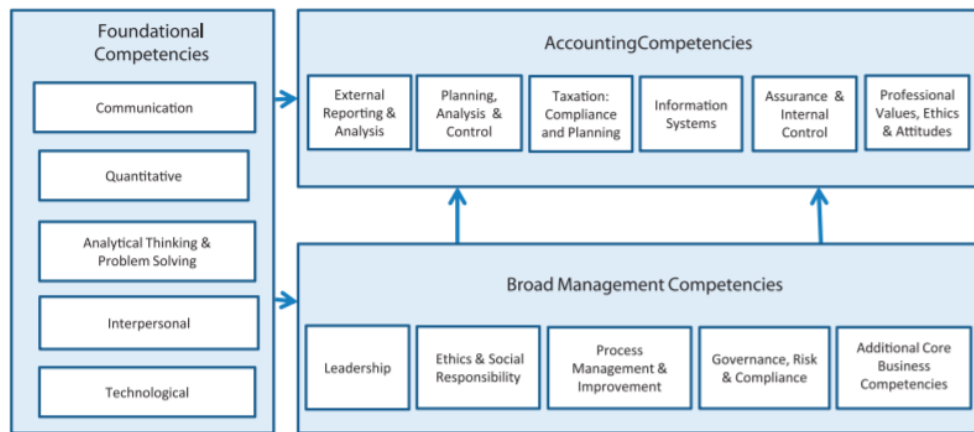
Foundational Competencies

Communication

Quantitative

Analytical Thinking & Problem Solving

Interpersonal

Technological

AccountingCompetencies

External Reporting & Analysis

Planning, Analysis & Control

Taxation: Compliance and Planning

Information Systems

Assurance & Internal Control

Professional Values, Ethics & Attitudes

Broad Management Competencies

Leadership

Ethics & Social Responsibility

Process Management & Improvement

Governance, Risk & Compliance

Additional Core Business Competencies